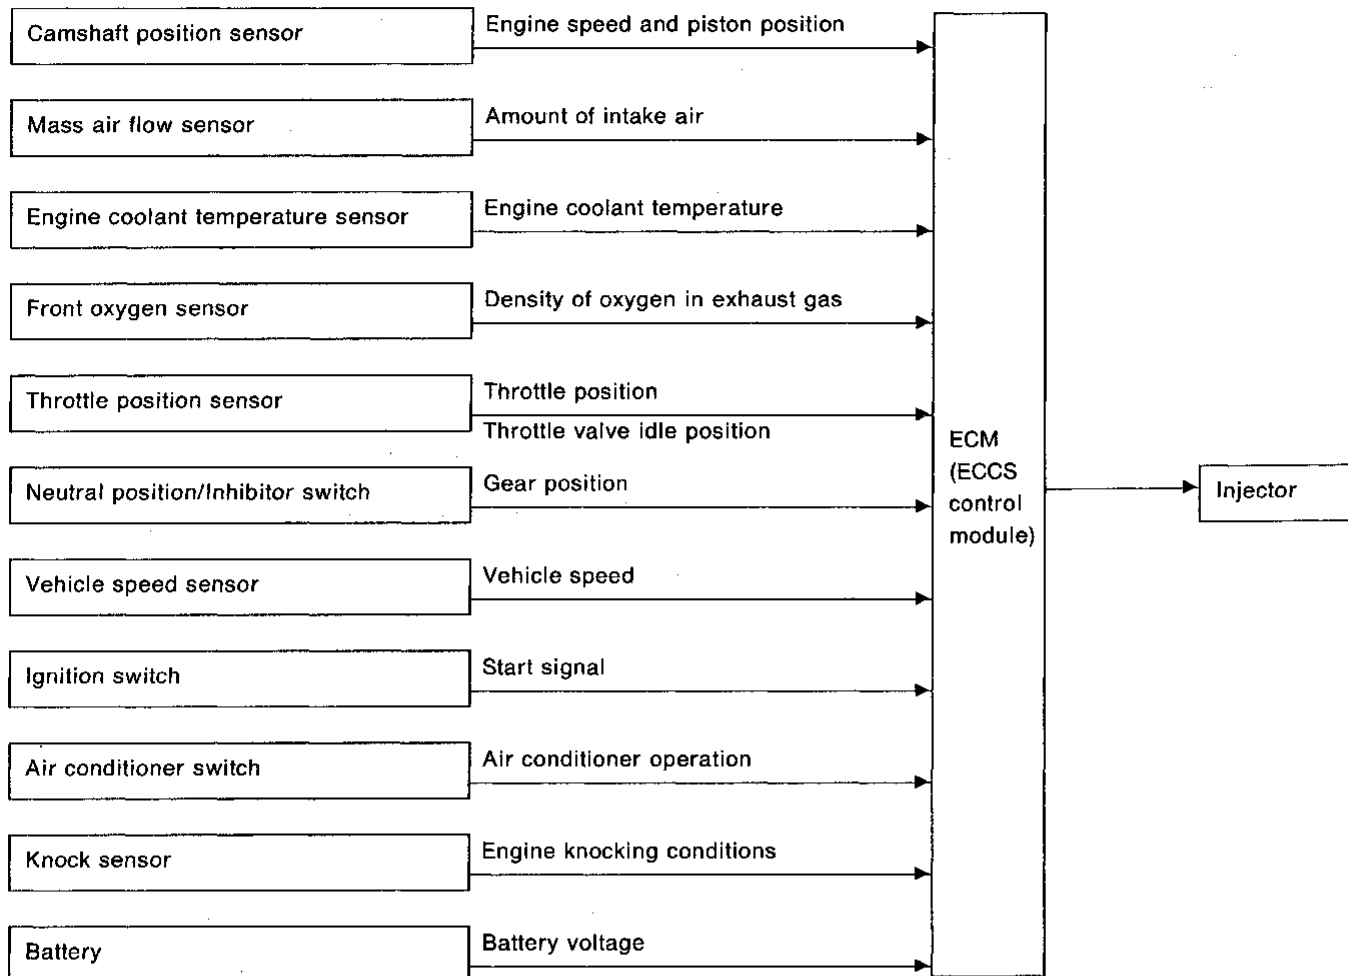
Camshaft position sensor
Engine speed and piston position

Mass air flow sensor
Amount of intake air

Engine coolant temperature sensor
Engine coolant temperature

Front oxygen sensor
Density of oxygen in exhaust gas

Throttle position sensor
Throttle position
Throttle valve idle position

Neutral position/Inhibitor switch
Gear position

Vehicle speed sensor
Vehicle speed

Ignition switch
Start signal

Air conditioner switch
Air conditioner operation

Knock sensor
Engine knocking conditions

Battery
Battery voltage

ECM (ECCS control module)

Injector